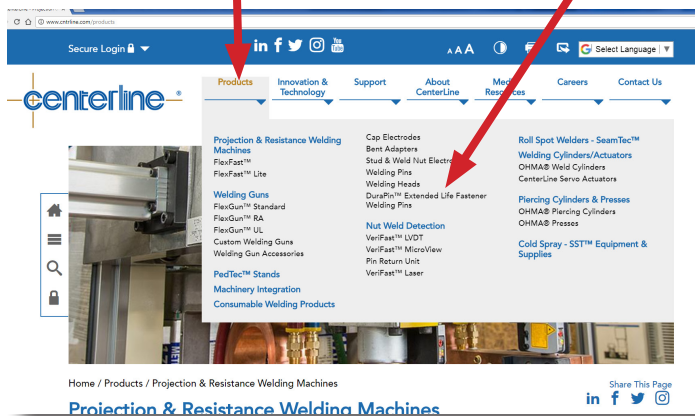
www.centerline.com/products

Secure Login

in f You Tube

A A A

Select Language

centerline®

Products

Innovation & Technology

Support

About CenterLine

Med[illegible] Resources

Careers

Contact Us

Projection & Resistance Welding Machines
FlexFast™
FlexFast™ Lite

Welding Guns
FlexGun™ Standard
FlexGun™ RA
FlexGun™ UL
Custom Welding Guns
Welding Gun Accessories

PedTec™ Stands
Machinery Integration
Consumable Welding Products

Cap Electrodes
Bent Adapters
Stud & Weld Nut Electro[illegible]
Welding Pins
Welding Heads
DuraPin™ Extended Life Fastener Welding Pins

Nut Weld Detection
VeriFast™ LVDT
VeriFast™ MicroView
Pin Return Unit
VeriFast™ Laser

Roll Spot Welders - SeamTec™
Welding Cylinders/Actuators
OHMA® Weld Cylinders
CenterLine Servo Actuators

Piercing Cylinders & Presses
OHMA® Piercing Cylinders
OHMA® Presses

Cold Spray - SST™ Equipment & Supplies

Home / Products / Projection & Resistance Welding Machines

Share This Page

Projection & Resistance Welding Machines